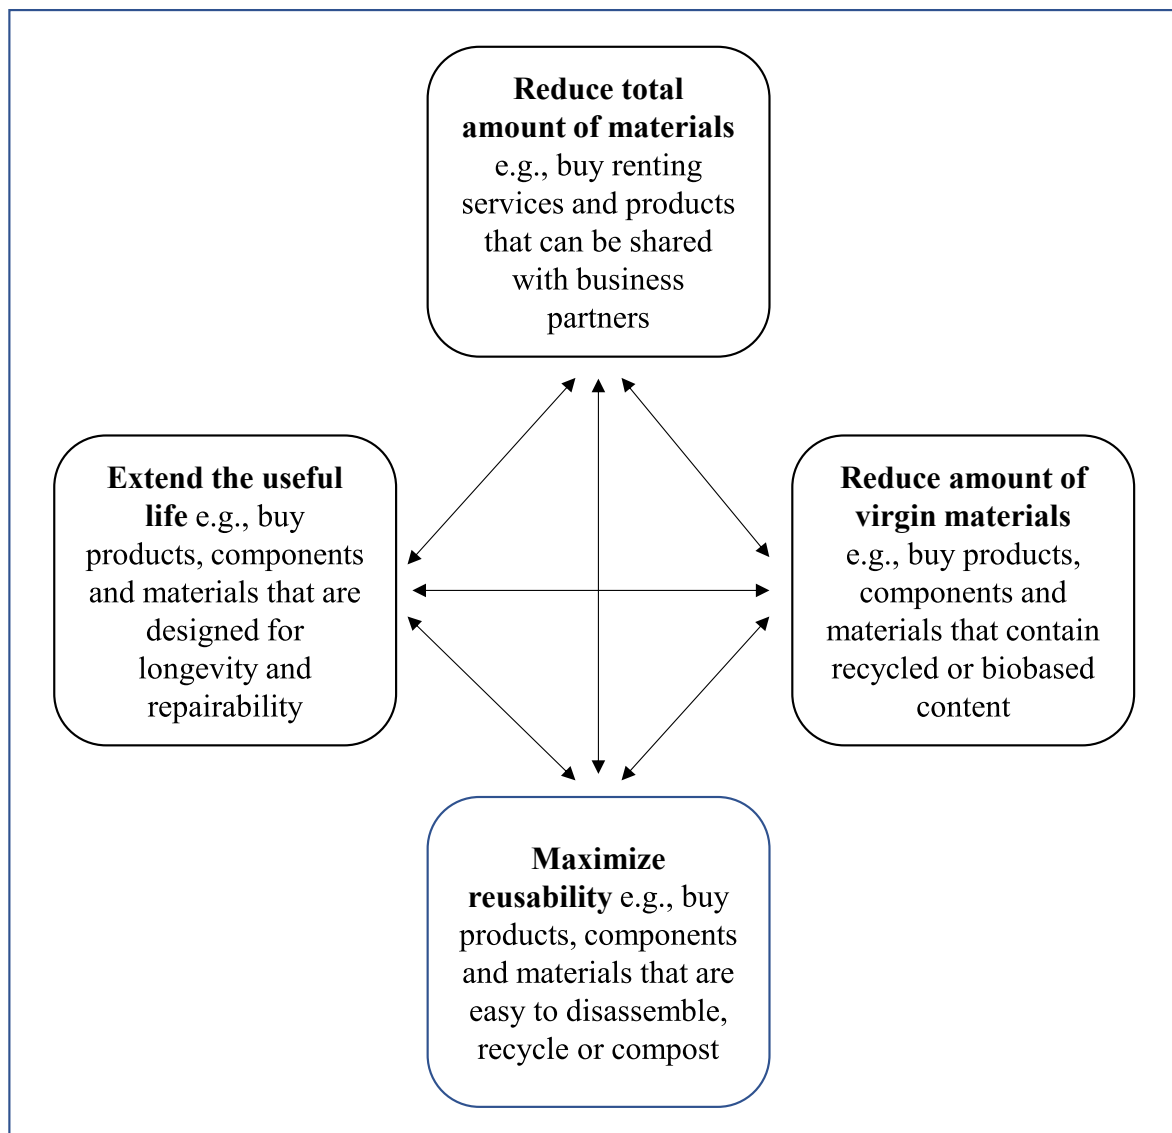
**Reduce total amount of materials** e.g., buy renting services and products that can be shared with business partners

**Extend the useful life** e.g., buy products, components and materials that are designed for longevity and repairability

**Reduce amount of virgin materials** e.g., buy products, components and materials that contain recycled or biobased content

**Maximize reusability** e.g., buy products, components and materials that are easy to disassemble, recycle or compost